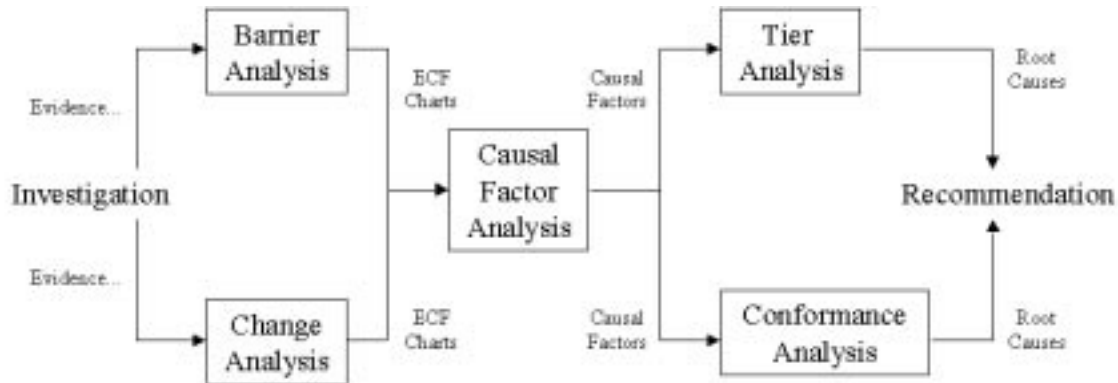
Barrier Analysis

ECF Charts

Causal Factors

Tier Analysis

Root Causes

Evidence...

Investigation

Causal Factor Analysis

Recommendation

Evidence...

Change Analysis

ECF Charts

Causal Factors

Conformance Analysis

Root Causes